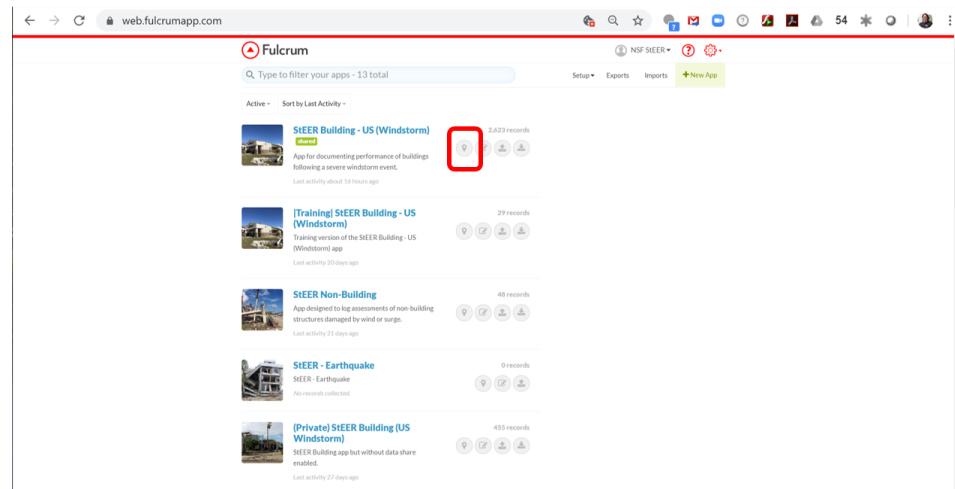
web.fulcrumapp.com

54

Fulcrum

NSF StEER

Type to filter your apps - 13 total

Setup Exports Imports + New App

Active Sort by Last Activity

StEER Building - US (Windstorm)
shared
App for documenting performance of buildings following a severe windstorm event.
Last activity about 16 hours ago
2,623 records

[Training] StEER Building - US (Windstorm)
Training version of the StEER Building - US (Windstorm) app
Last activity 20 days ago
29 records

StEER Non-Building
App designed to log assessments of non-building structures damaged by wind or surge.
Last activity 21 days ago
48 records

StEER - Earthquake
StEER - Earthquake
No records collected
0 records

(Private) StEER Building (US Windstorm)
StEER Building app but without data share enabled.
Last activity 27 days ago
455 records